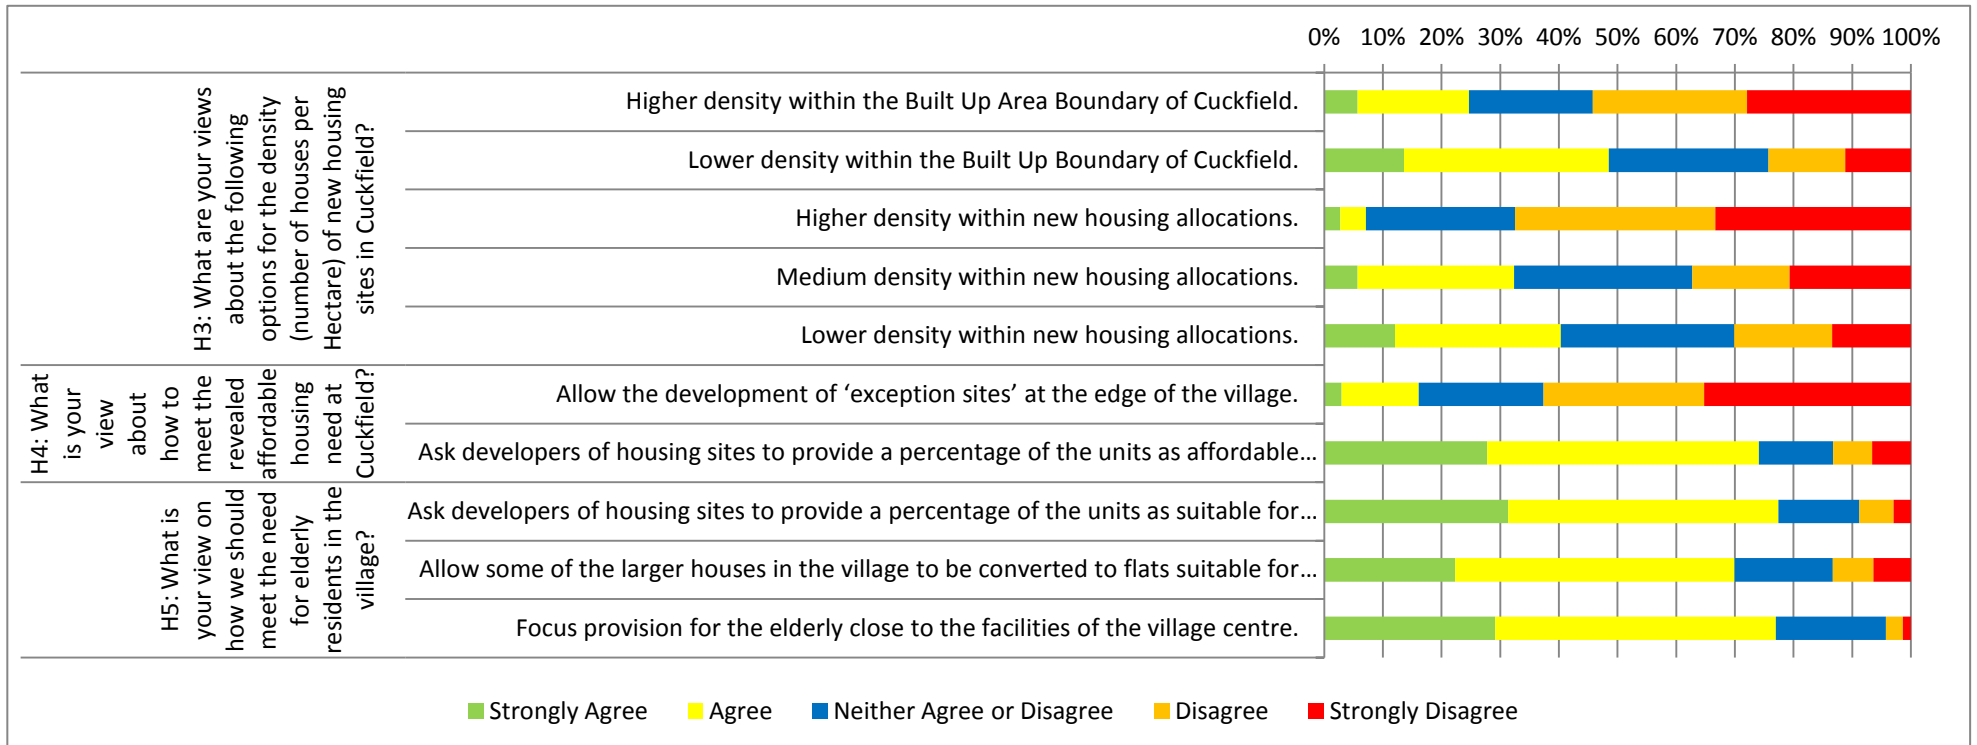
0% 10% 20% 30% 40% 50% 60% 70% 80% 90% 100%

H3: What are your views about the following options for the density (number of houses per Hectare) of new housing sites in Cuckfield?

Higher density within the Built Up Area Boundary of Cuckfield.

Lower density within the Built Up Boundary of Cuckfield.

Higher density within new housing allocations.

Medium density within new housing allocations.

Lower density within new housing allocations.

H4: What is your view about how to meet the revealed affordable housing need at Cuckfield?

Allow the development of 'exception sites' at the edge of the village.

Ask developers of housing sites to provide a percentage of the units as affordable…

H5: What is your view on how we should meet the need for elderly residents in the village?

Ask developers of housing sites to provide a percentage of the units as suitable for…

Allow some of the larger houses in the village to be converted to flats suitable for…

Focus provision for the elderly close to the facilities of the village centre.

Strongly Agree Agree Neither Agree or Disagree Disagree Strongly Disagree